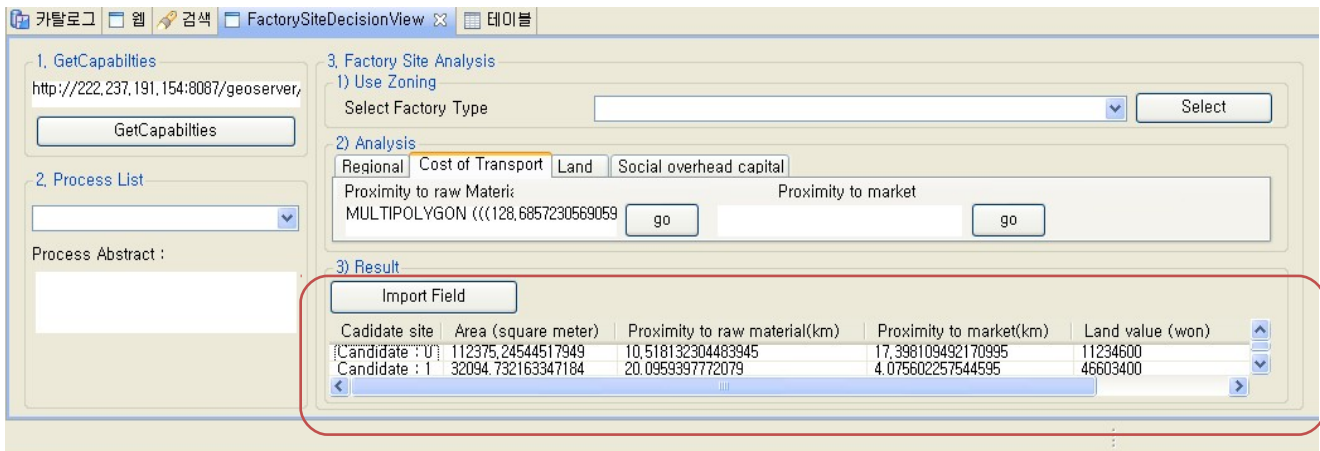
카탈로그 | 웹 | 검색 | FactorySiteDecisionView ☒ | 테이블

1. GetCapabilties
http://222.237.191.154:8087/geoserver/
GetCapabilties

2. Process List
Process Abstract :

3. Factory Site Analysis
1) Use Zoning
Select Factory Type
Select

2) Analysis
Regional | Cost of Transport | Land | Social overhead capital
Proximity to raw Materia
MULTIPOLYGON (((128.6857230569059
go
Proximity to market
go

3) Result
Import Field

| Cadidate site | Area (square meter) | Proximity to raw material(km) | Proximity to market(km) | Land value (won) |
|---|---|---|---|---|
| Candidate : 0 | 112375.24544517949 | 10.518132304483945 | 17.398109492170995 | 11234600 |
| Candidate : 1 | 32094.732163347184 | 20.0959397772079 | 4.075602257544595 | 46603400 |